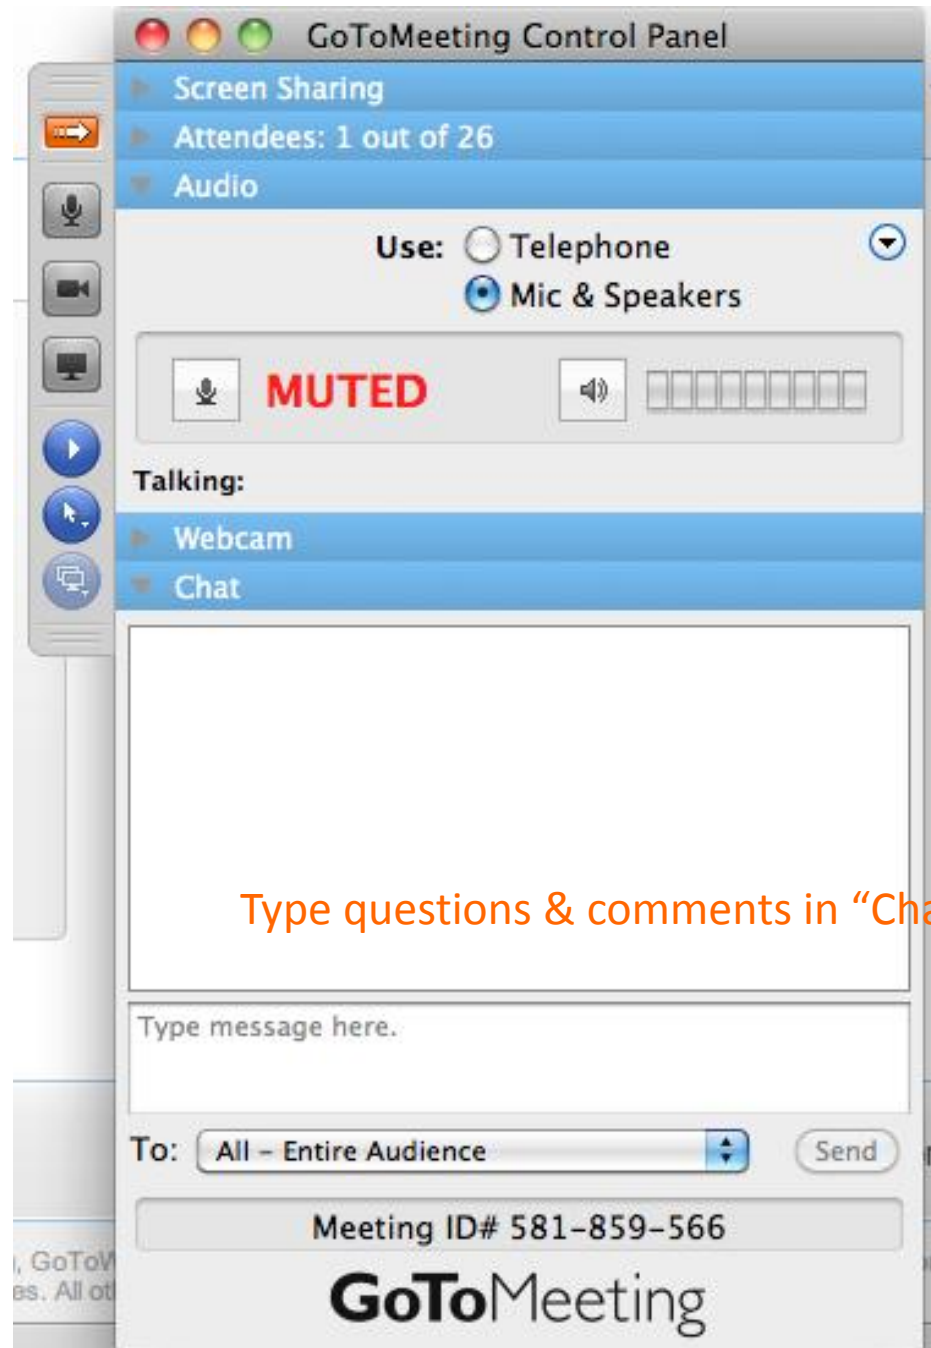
GoToMeeting Control Panel

Screen Sharing

Attendees: 1 out of 26

Audio

Use: Telephone
Mic & Speakers

MUTED

Talking:

Webcam

Chat

Type questions & comments in "Ch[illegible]

Type message here.

To: All – Entire Audience

Send

Meeting ID# 581-859-566

GoToMeeting

, GoTo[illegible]
es. All ot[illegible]